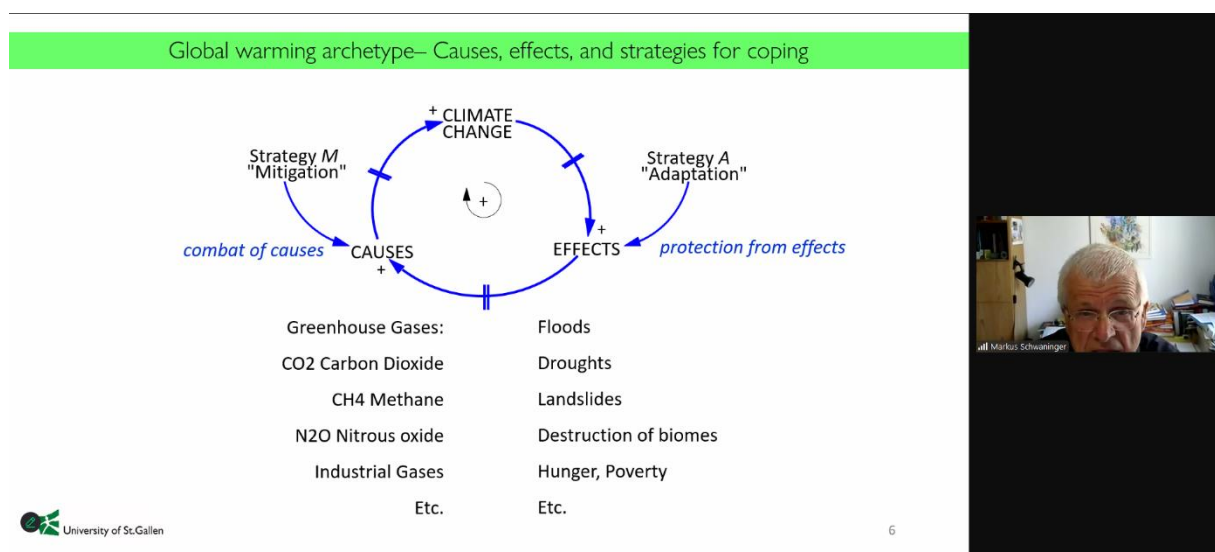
Global warming archetype– Causes, effects, and strategies for coping

+ CLIMATE CHANGE

Strategy *M* "Mitigation"

Strategy *A* "Adaptation"

+

combat of causes

CAUSES +

+ EFFECTS

protection from effects

| Greenhouse Gases: | Floods |
|---|---|
| CO2 Carbon Dioxide | Droughts |
| CH4 Methane | Landslides |
| N2O Nitrous oxide | Destruction of biomes |
| Industrial Gases | Hunger, Poverty |
| Etc. | Etc. |

University of St.Gallen

6

Markus Schwaninger